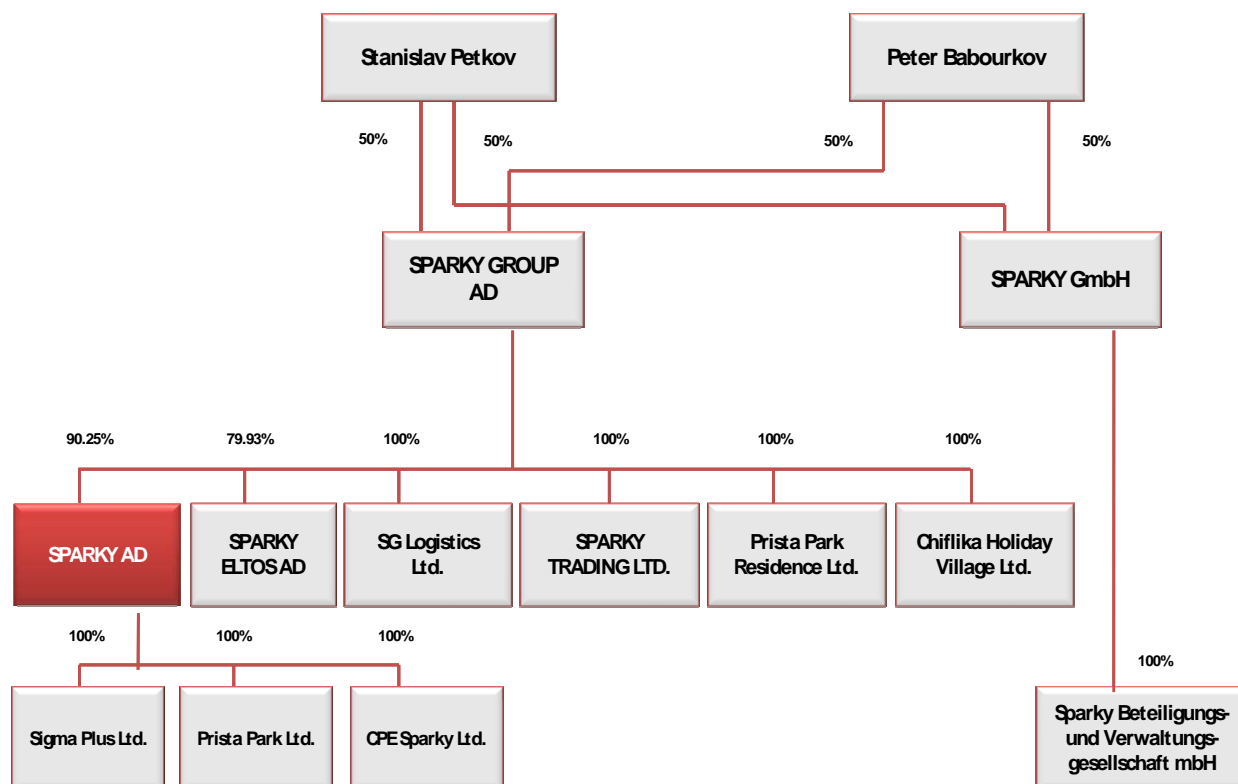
Stanislav Petkov

Peter Babourkov

50%

50%

50%

50%

SPARKY GROUP AD

SPARKY GmbH

90.25%

79.93%

100%

100%

100%

100%

SPARKY AD

SPARKY ELTOS AD

SG Logistics Ltd.

SPARKY TRADING LTD.

Prista Park Residence Ltd.

Chiflika Holiday Village Ltd.

100%

100%

100%

100%

Sigma Plus Ltd.

Prista Park Ltd.

CPE Sparky Ltd.

Sparky Beteiligungs- und Verwaltungs- gesellschaft mbH